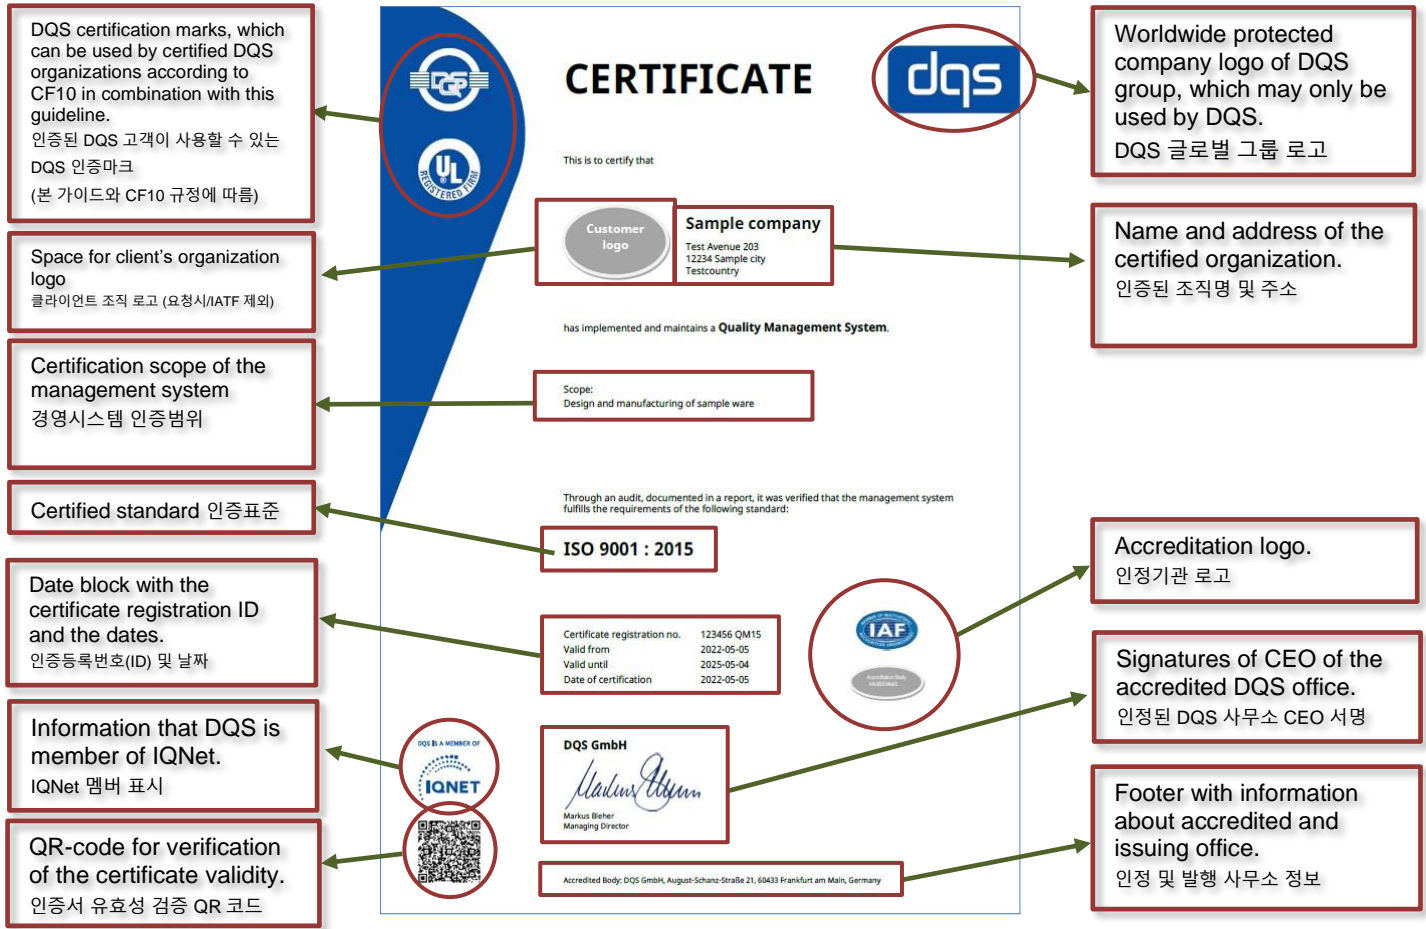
DQS certification marks, which can be used by certified DQS organizations according to CF10 in combination with this guideline.
인증된 DQS 고객이 사용할 수 있는 DQS 인증마크
(본 가이드와 CF10 규정에 따름)

Space for client's organization logo
클라이언트 조직 로고 (요청시/IATF 제외)

Certification scope of the management system
경영시스템 인증범위

Certified standard 인증표준

Date block with the certificate registration ID and the dates.
인증등록번호(ID) 및 날짜

Information that DQS is member of IQNet.
IQNet 멤버 표시

QR-code for verification of the certificate validity.
인증서 유효성 검증 QR 코드

CERTIFICATE

dqs

This is to certify that

Customer logo

Sample company
Test Avenue 203
12234 Sample city
Testcountry

has implemented and maintains a Quality Management System.

Scope:
Design and manufacturing of sample ware

Through an audit, documented in a report, it was verified that the management system fulfills the requirements of the following standard:

ISO 9001 : 2015

| Certificate registration no. | 123456 QM15 |
|---|---|
| Valid from | 2022-05-05 |
| Valid until | 2025-05-04 |
| Date of certification | 2022-05-05 |

IAF

DQS IS A MEMBER OF
IQNET

DQS GmbH
Markus Bleher
Managing Director

Accredited Body: DQS GmbH, August-Schanz-Straße 21, 60433 Frankfurt am Main, Germany

Worldwide protected company logo of DQS group, which may only be used by DQS.
DQS 글로벌 그룹 로고

Name and address of the certified organization.
인증된 조직명 및 주소

Accreditation logo.
인정기관 로고

Signatures of CEO of the accredited DQS office.
인정된 DQS 사무소 CEO 서명

Footer with information about accredited and issuing office.
인정 및 발행 사무소 정보